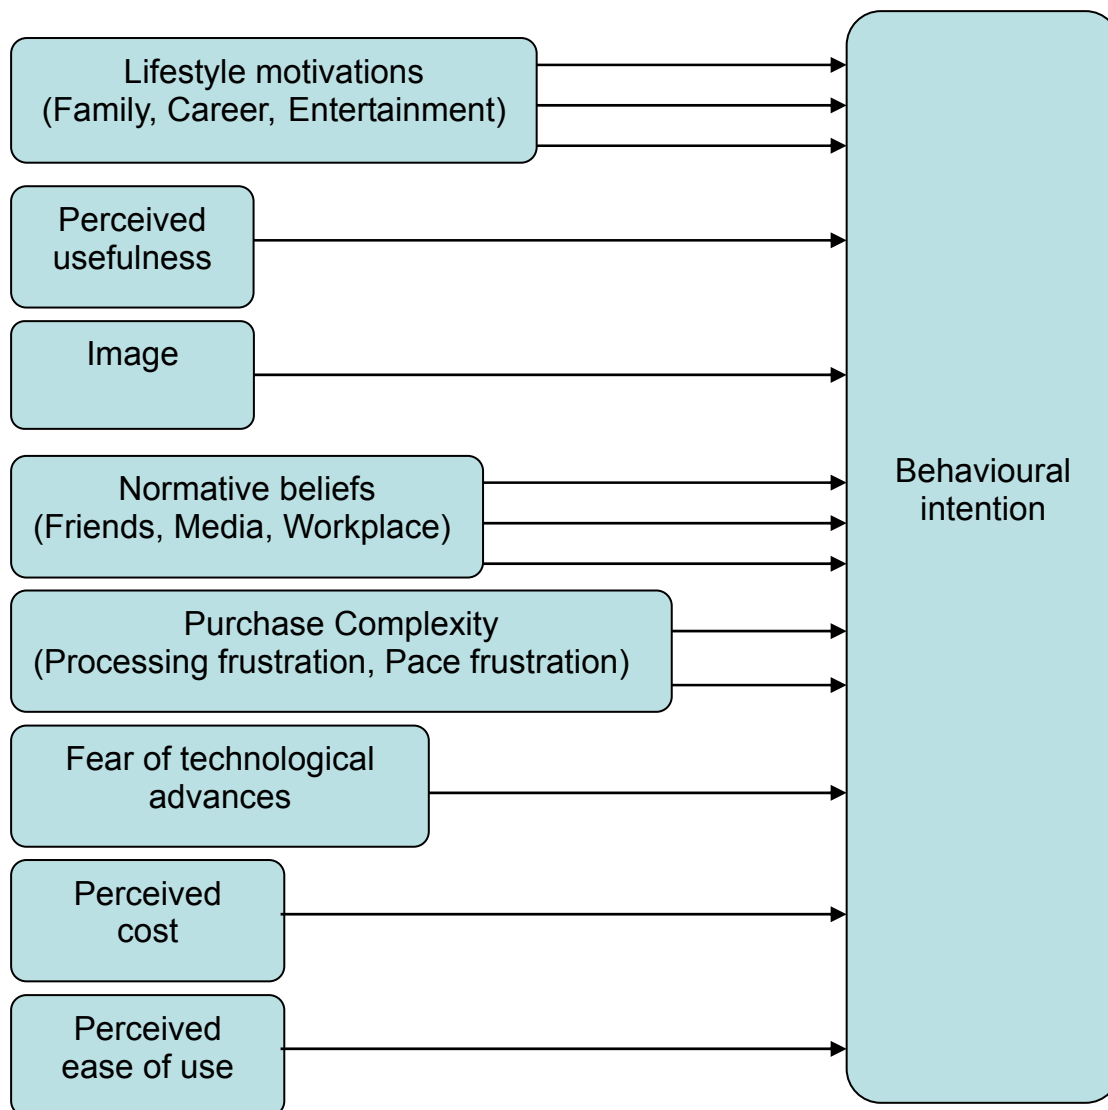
Lifestyle motivations
(Family, Career, Entertainment)

Perceived
usefulness

Image

Normative beliefs
(Friends, Media, Workplace)

Purchase Complexity
(Processing frustration, Pace frustration)

Fear of technological
advances

Perceived
cost

Perceived
ease of use

Behavioural
intention